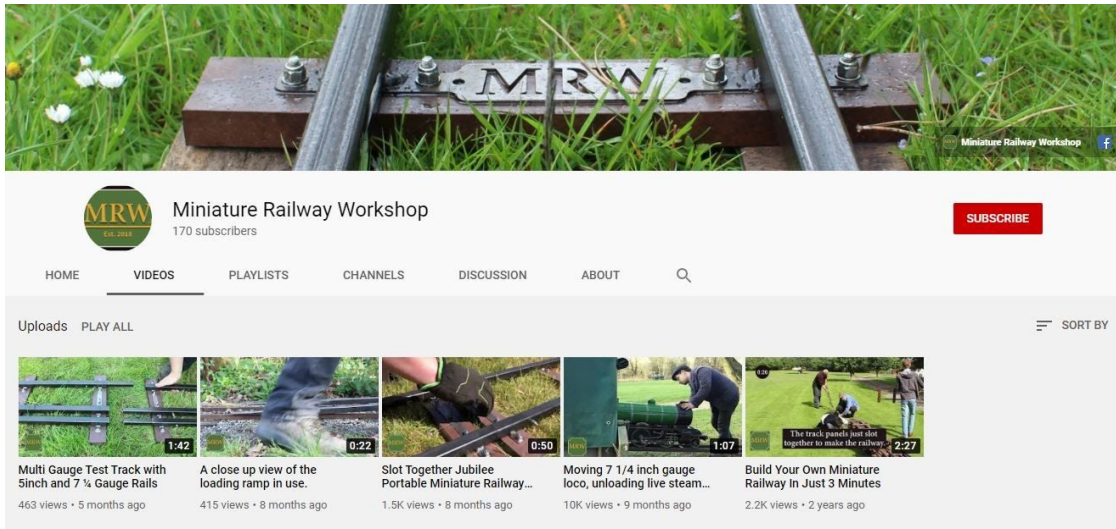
MRW

Miniature Railway Workshop

MRW
Est. 2018

Miniature Railway Workshop
170 subscribers

SUBSCRIBE

HOME VIDEOS PLAYLISTS CHANNELS DISCUSSION ABOUT

Uploads PLAY ALL

SORT BY

1:42
Multi Gauge Test Track with 5inch and 7 ¼ Gauge Rails
463 views • 5 months ago

0:22
A close up view of the loading ramp in use.
415 views • 8 months ago

0:50
Slot Together Jubilee Portable Miniature Railway...
1.5K views • 8 months ago

1:07
Moving 7 1/4 inch gauge loco, unloading live steam...
10K views • 9 months ago

0:28
The track panels just slot together to make the railway.
2:27
Build Your Own Miniature Railway In Just 3 Minutes
2.2K views • 2 years ago